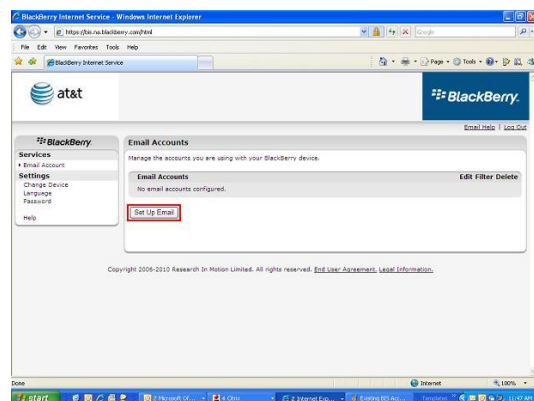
BlackBerry Internet Service - Windows Internet Explorer

https://bis.na.blackberry.com/html

Google

File Edit View Favorites Tools Help

BlackBerry Internet Service

Page Tools

at&t

BlackBerry.

Email Help | Log Out

BlackBerry.

Services

• Email Account

Settings

Change Device

Language

Password

Help

Email Accounts

Manage the accounts you are using with your BlackBerry device.

Email Accounts

Edit Filter Delete

No email accounts configured.

Set Up Email

Copyright 2006-2010 Research In Motion Limited. All rights reserved. End User Agreement. Legal Information.

Done

Internet

100%

start

2 Microsoft Of...

4 Citrix

2 Internet Exp...

Existing BIS Acc...

Templates

11:47 AM